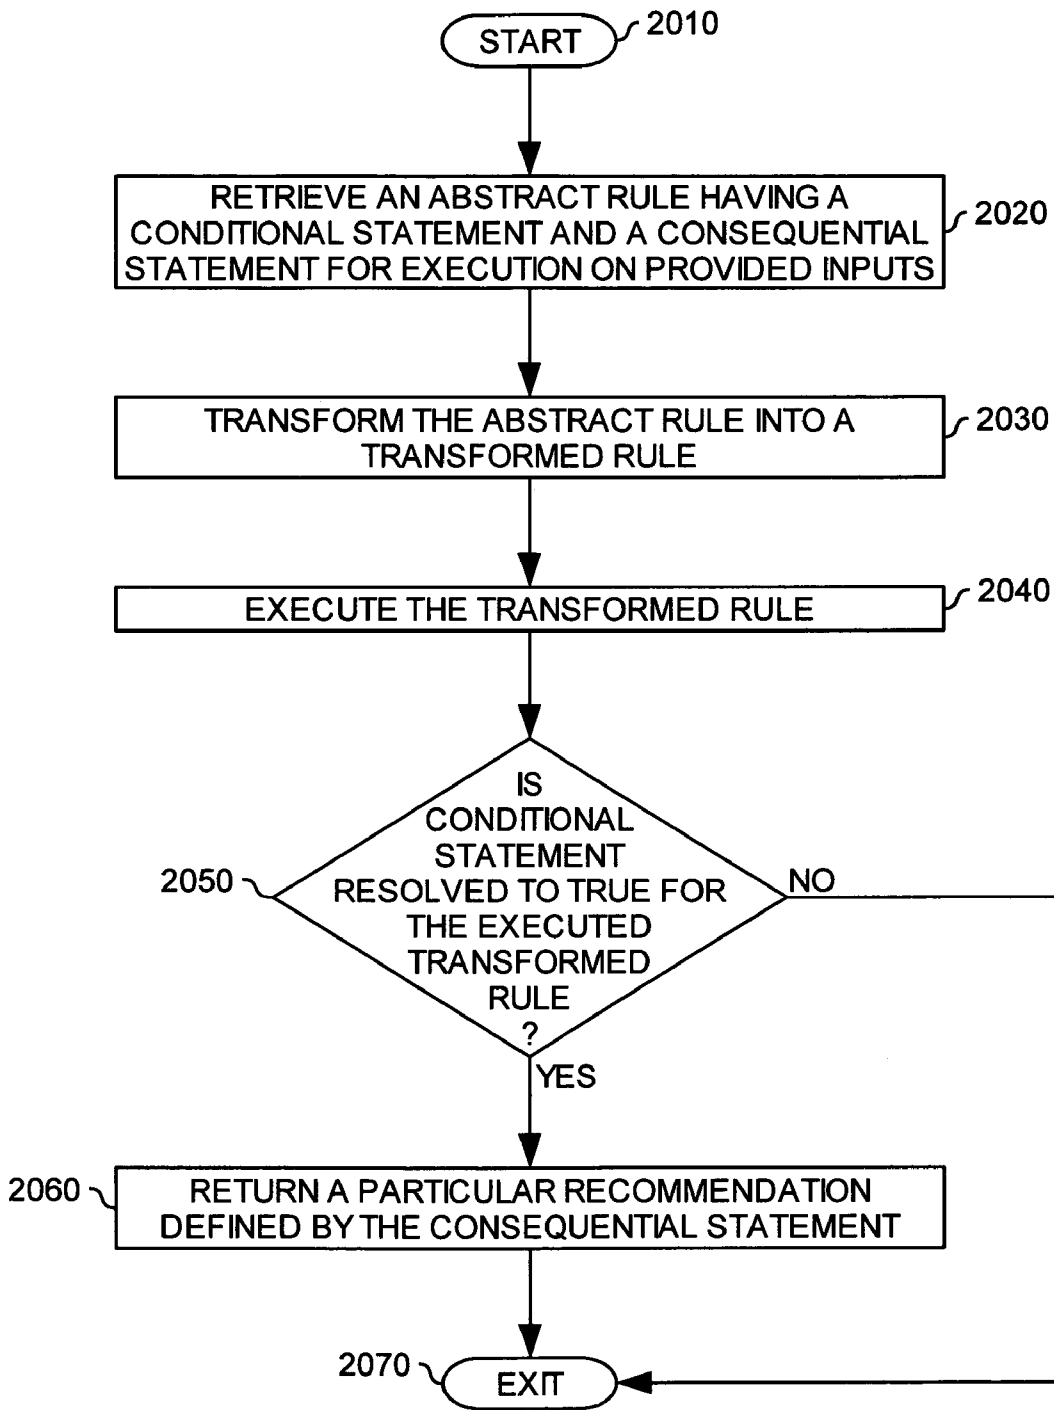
START
2010

RETRIEVE AN ABSTRACT RULE HAVING A CONDITIONAL STATEMENT AND A CONSEQUENTIAL STATEMENT FOR EXECUTION ON PROVIDED INPUTS
2020

TRANSFORM THE ABSTRACT RULE INTO A TRANSFORMED RULE
2030

EXECUTE THE TRANSFORMED RULE
2040

2050
IS CONDITIONAL STATEMENT RESOLVED TO TRUE FOR THE EXECUTED TRANSFORMED RULE ?
NO
YES

2060
RETURN A PARTICULAR RECOMMENDATION DEFINED BY THE CONSEQUENTIAL STATEMENT

2070
EXIT